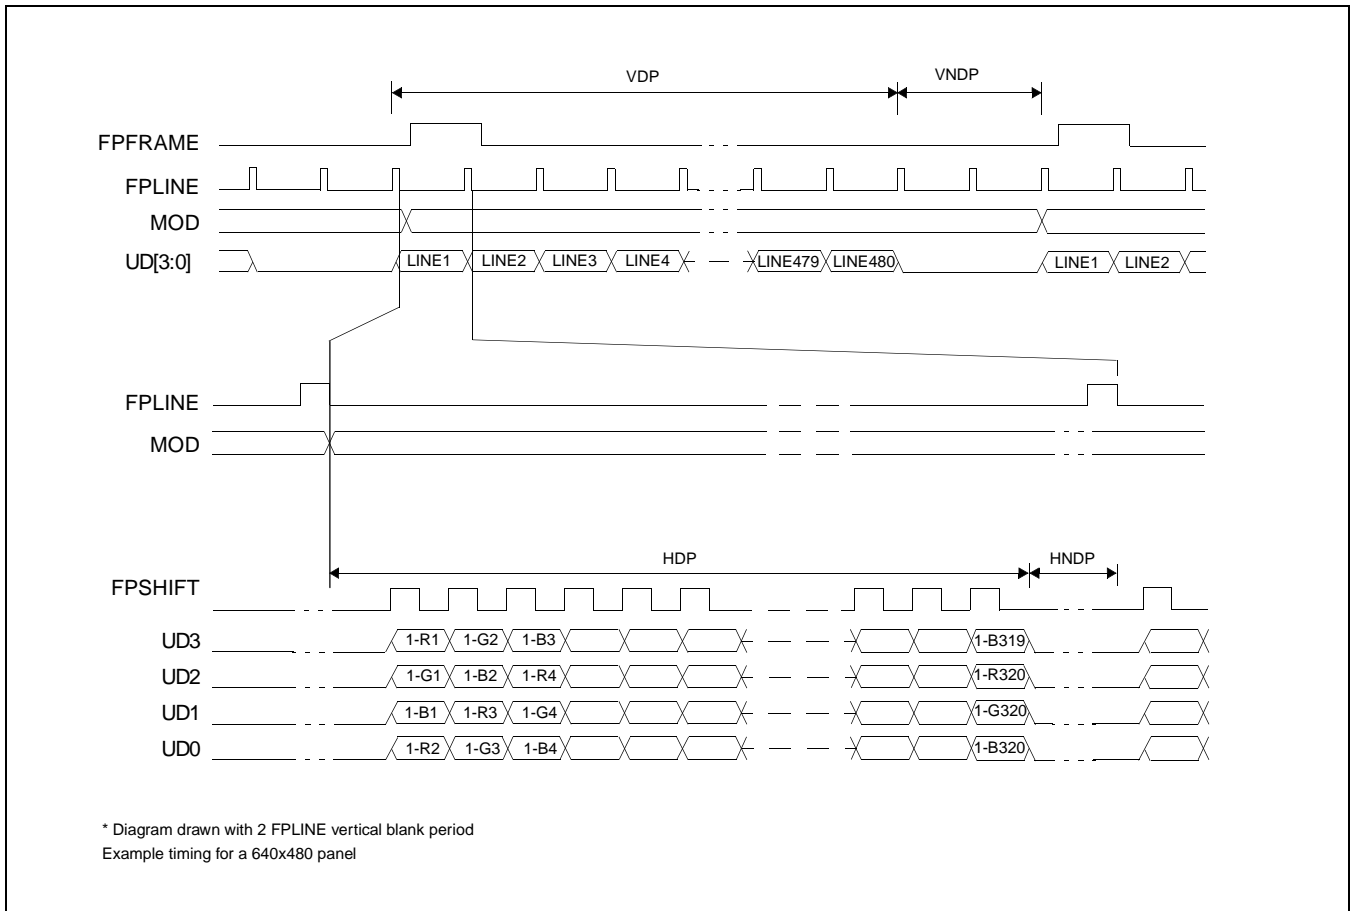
VDP

VNDP

FPFRAME

FPLINE

MOD

UD[3:0]

LINE1 LINE2 LINE3 LINE4 LINE479 LINE480 LINE1 LINE2

FPLINE

MOD

HDP

HNDP

FPSHIFT

UD3 1-R1 1-G2 1-B3 1-B319

UD2 1-G1 1-B2 1-R4 1-R320

UD1 1-B1 1-R3 1-G4 1-G320

UD0 1-R2 1-G3 1-B4 1-B320

* Diagram drawn with 2 FPLINE vertical blank period
Example timing for a 640x480 panel